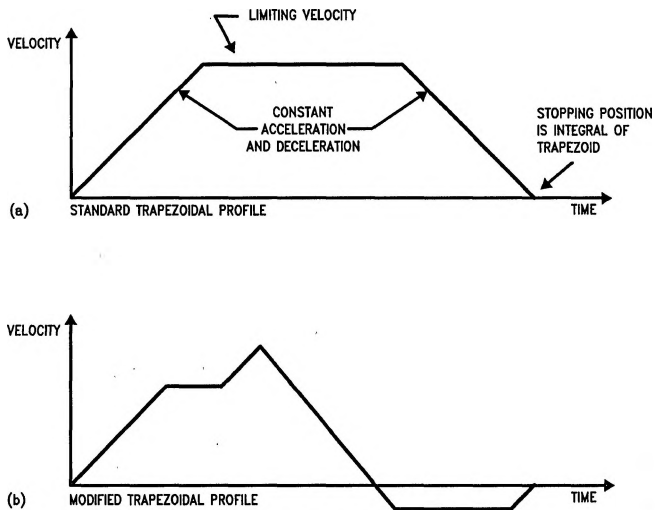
LIMITING VELOCITY

VELOCITY

CONSTANT ACCELERATION AND DECELERATION

STOPPING POSITION IS INTEGRAL OF TRAPEZOID

(a) STANDARD TRAPEZOIDAL PROFILE

TIME

VELOCITY

(b) MODIFIED TRAPEZOIDAL PROFILE

TIME